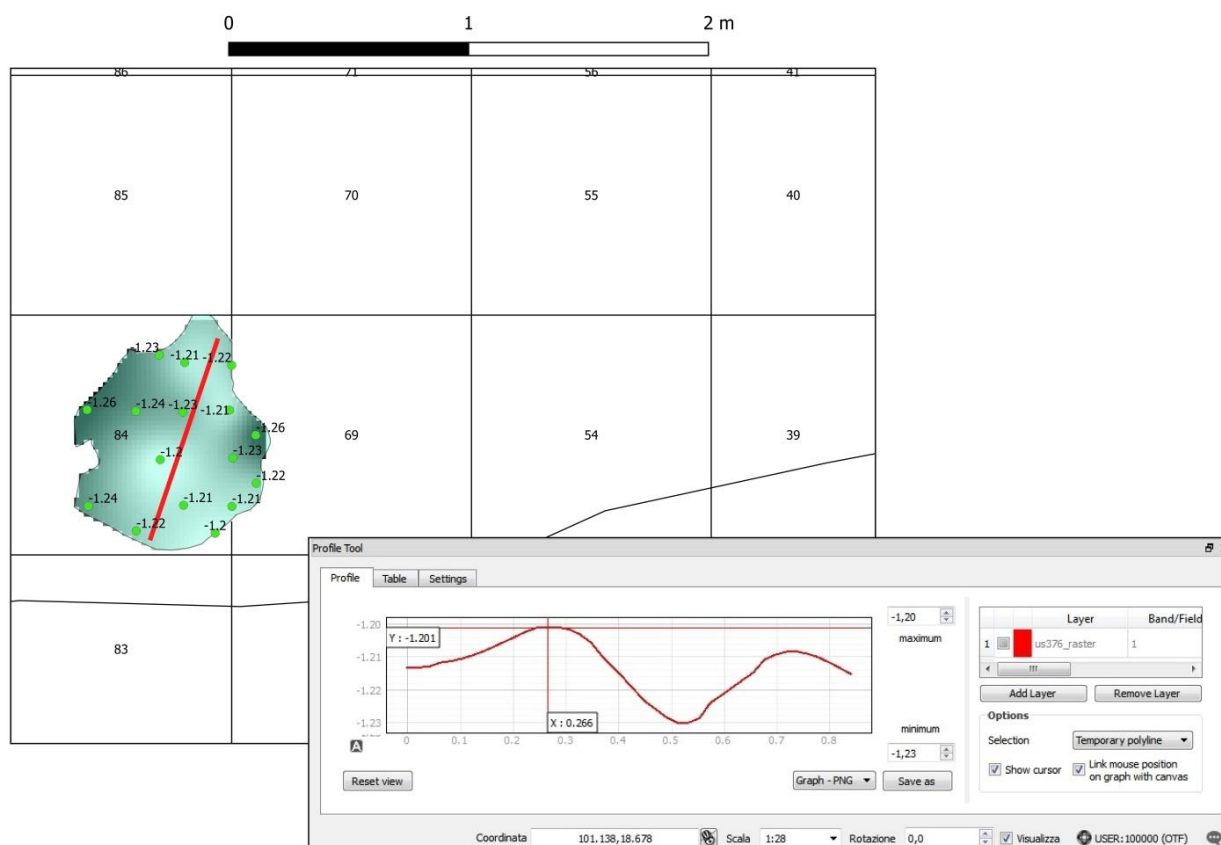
0 1 2 m

86 71 56 41

85 70 55 40

-1.23 -1.21 -1.22
-1.26 -1.24 -1.23 -1.21
84 -1.26
-1.2 -1.23
-1.22
-1.24 -1.21 -1.21
-1.22 -1.2

69 54 39

83

Profile Tool

Profile Table Settings

-1.20
-1.21
-1.22
-1.23

Y : -1.201

X : 0.266

0 0.1 0.2 0.3 0.4 0.5 0.6 0.7 0.8

-1,20
maximum

minimum
-1,23

Reset view

Graph - PNG

Save as

| | | Layer | Band/Field |
|---|---|---|---|
| 1 | | us376_raster | 1 |

Add Layer Remove Layer

Options

Selection Temporary polyline

Show cursor

Link mouse position on graph with canvas

Coordinata 101.138,18.678 Scala 1:28 Rotazione 0,0 Visualizza USER:100000 (OTF)